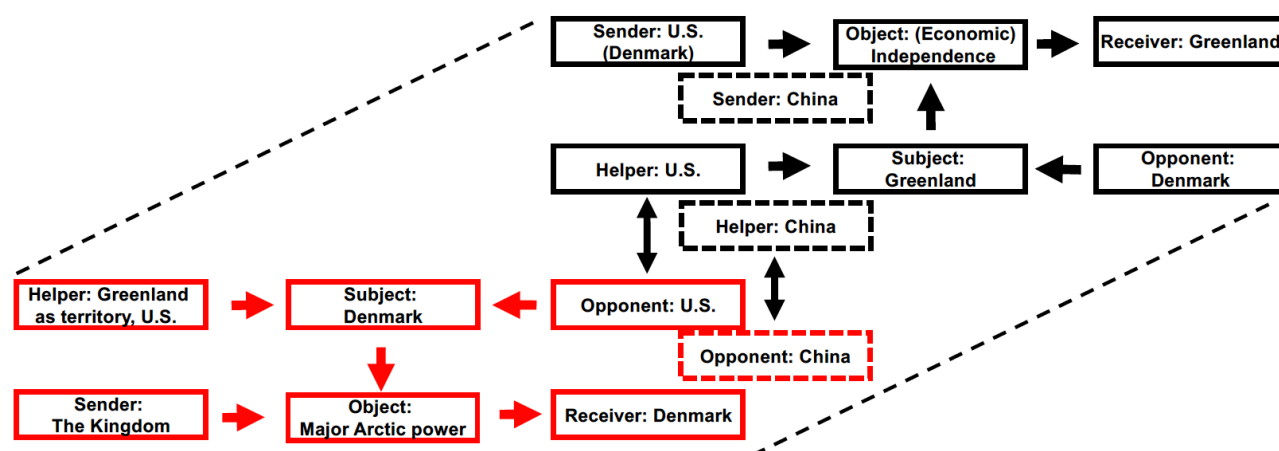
Sender: U.S. (Denmark)

Object: (Economic) Independence

Receiver: Greenland

Sender: China

Helper: U.S.

Subject: Greenland

Opponent: Denmark

Helper: China

Helper: Greenland as territory, U.S.

Subject: Denmark

Opponent: U.S.

Opponent: China

Sender: The Kingdom

Object: Major Arctic power

Receiver: Denmark